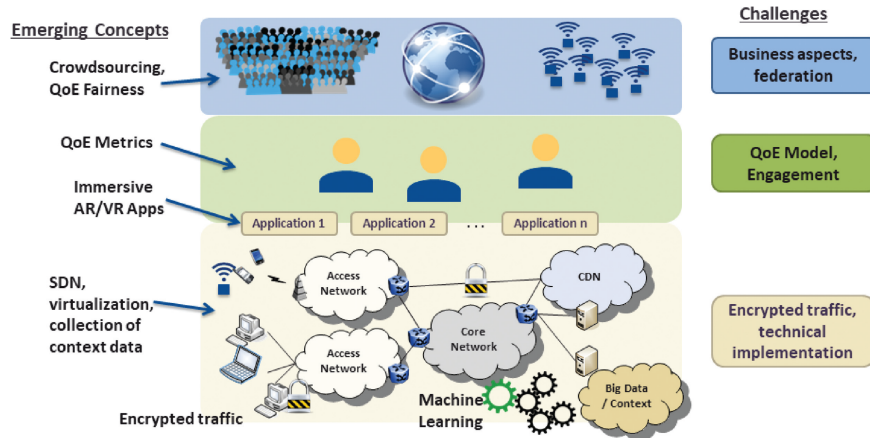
Emerging Concepts

Crowdsourcing, QoE Fairness

QoE Metrics

Immersive AR/VR Apps

SDN, virtualization, collection of context data

Encrypted traffic

Application 1

Application 2

...

Application n

Access Network

Access Network

Core Network

CDN

Big Data / Context

Machine Learning

Challenges

Business aspects, federation

QoE Model, Engagement

Encrypted traffic, technical implementation